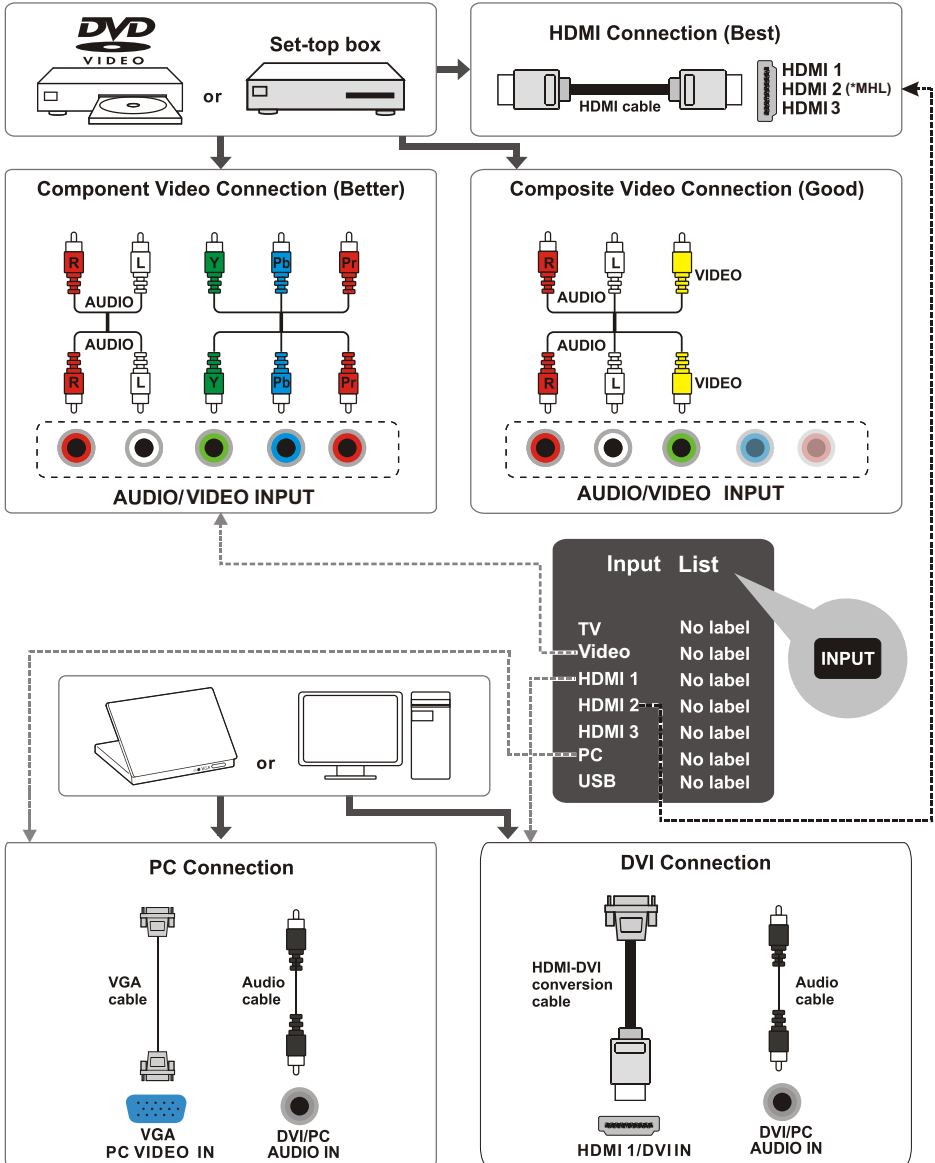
DVD VIDEO

or

Set-top box

HDMI Connection (Best)

HDMI cable

HDMI 1
HDMI 2 (*MHL)
HDMI 3

Component Video Connection (Better)

R L Y Pb Pr

AUDIO

AUDIO

R L Y Pb Pr

AUDIO/VIDEO INPUT

Composite Video Connection (Good)

R L

AUDIO

VIDEO

AUDIO

R L

VIDEO

AUDIO/VIDEO INPUT

Input List

| | |
|---|---|
| TV | No label |
| Video | No label |
| HDMI 1 | No label |
| HDMI 2 | No label |
| HDMI 3 | No label |
| PC | No label |
| USB | No label |

INPUT

or

PC Connection

VGA cable

Audio cable

VGA
PC VIDEO IN

DVI/PC
AUDIO IN

DVI Connection

HDMI-DVI conversion cable

Audio cable

HDMI 1/DVI IN

DVI/PC
AUDIO IN